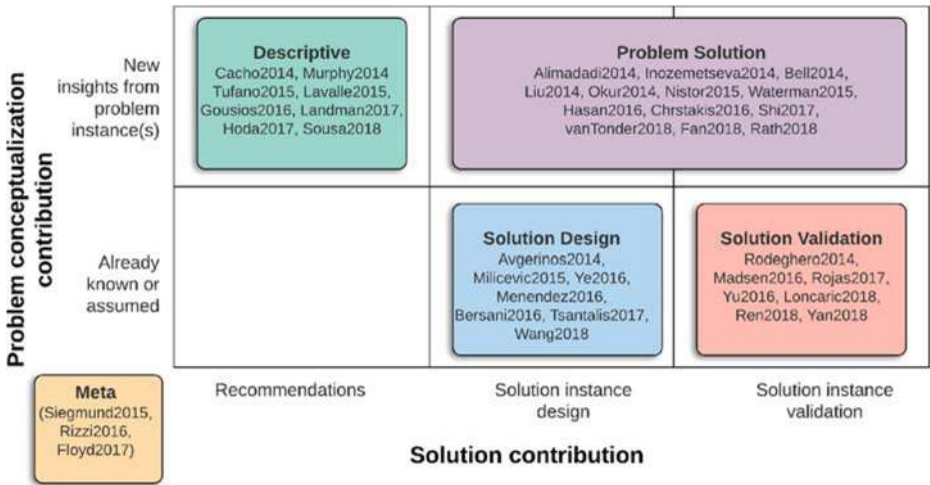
Problem conceptualization contribution

New insights from problem instance(s)

Descriptive
Cacho2014, Murphy2014 Tufano2015, Lavalle2015, Gousios2016, Landman2017, Hoda2017, Sousa2018

Problem Solution
Alimadadi2014, Inozemetseva2014, Bell2014, Liu2014, Okur2014, Nistor2015, Waterman2015, Hasan2016, Chrstakis2016, Shi2017, vanTonder2018, Fan2018, Rath2018

Already known or assumed

Solution Design
Avgerinos2014, Milicevic2015, Ye2016, Menendez2016, Bersani2016, Tsantalis2017, Wang2018

Solution Validation
Rodeghero2014, Madsen2016, Rojas2017, Yu2016, Loncaric2018, Ren2018, Yan2018

Meta
(Siegmund2015, Rizzi2016, Floyd2017)

Recommendations

Solution instance design

Solution instance validation

Solution contribution